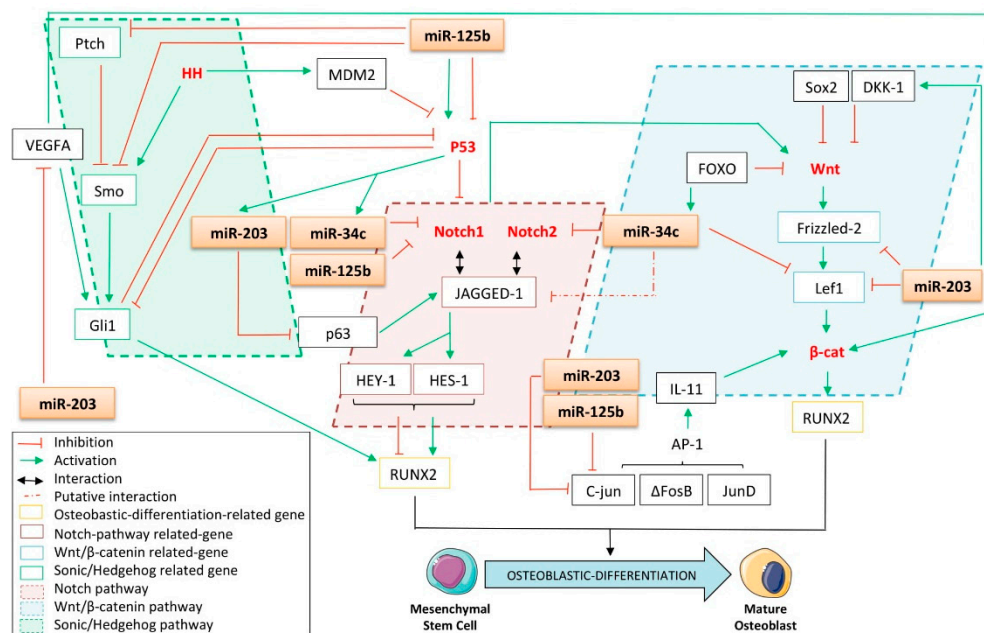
Ptch
miR-125b
HH
MDM2
VEGFA
P53
Smo
Sox2
DKK-1
FOXO
Wnt
miR-203
miR-34c
Notch1
Notch2
miR-34c
miR-125b
Frizzled-2
JAGGED-1
Lef1
miR-203
Gli1
p63
HEY-1
HES-1
miR-203
IL-11
β-cat
miR-203
miR-125b
RUNX2
AP-1
RUNX2
C-jun
ΔFosB
JunD

Inhibition
Activation
Interaction
Putative interaction
Osteobastic-differentiation-related gene
Notch-pathway related-gene
Wnt/β-catenin related-gene
Sonic/Hedgehog related gene
Notch pathway
Wnt/β-catenin pathway
Sonic/Hedgehog pathway

OSTEOBLASTIC-DIFFERENTIATION
Mesenchymal Stem Cell
Mature Osteoblast